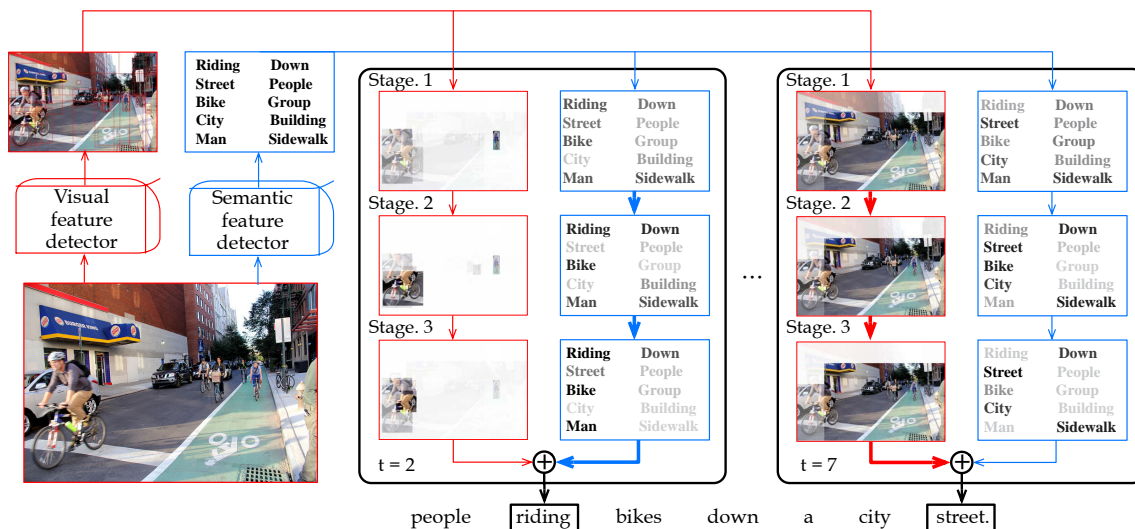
Riding Down
Street People
Bike Group
City Building
Man Sidewalk

Visual feature detector

Semantic feature detector

Stage. 1

Riding Down
Street People
Bike Group
City Building
Man Sidewalk

Stage. 2

Riding Down
Street People
Bike Group
City Building
Man Sidewalk

Stage. 3

Riding Down
Street People
Bike Group
City Building
Man Sidewalk

t = 2

...

Stage. 1

Riding Down
Street People
Bike Group
City Building
Man Sidewalk

Stage. 2

Riding Down
Street People
Bike Group
City Building
Man Sidewalk

Stage. 3

Riding Down
Street People
Bike Group
City Building
Man Sidewalk

t = 7

people riding bikes down a city street.